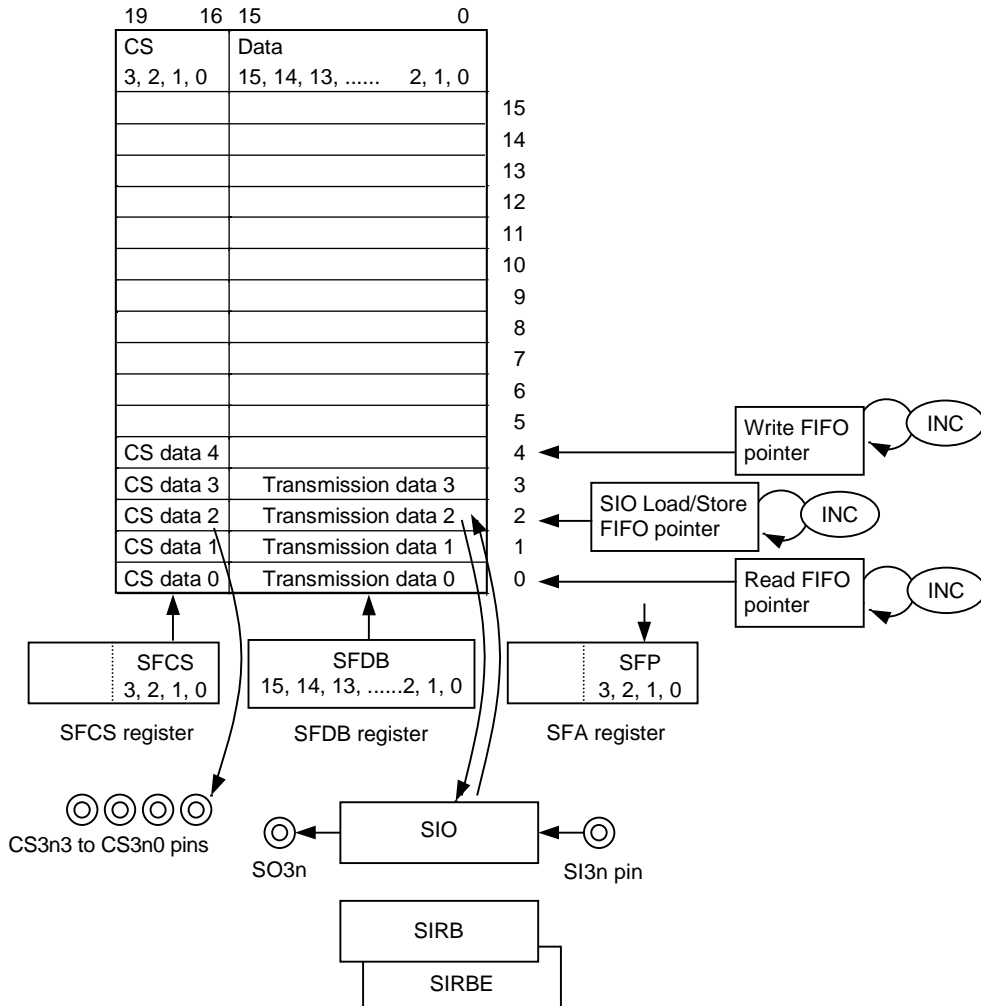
19 16 15 0

| CS<br>3, 2, 1, 0 | Data<br>15, 14, 13, ...... 2, 1, 0 | |
|---|---|---|
| | | 15 |
| | | 14 |
| | | 13 |
| | | 12 |
| | | 11 |
| | | 10 |
| | | 9 |
| | | 8 |
| | | 7 |
| | | 6 |
| | | 5 |
| CS data 4 | | 4 |
| CS data 3 | Transmission data 3 | 3 |
| CS data 2 | Transmission data 2 | 2 |
| CS data 1 | Transmission data 1 | 1 |
| CS data 0 | Transmission data 0 | 0 |

Write FIFO pointer

INC

SIO Load/Store FIFO pointer

INC

Read FIFO pointer

INC

SFCS
3, 2, 1, 0

SFCS register

SFDB
15, 14, 13, ......2, 1, 0

SFDB register

SFP
3, 2, 1, 0

SFA register

CS3n3 to CS3n0 pins

SIO

SO3n

SI3n pin

SIRB

SIRBE